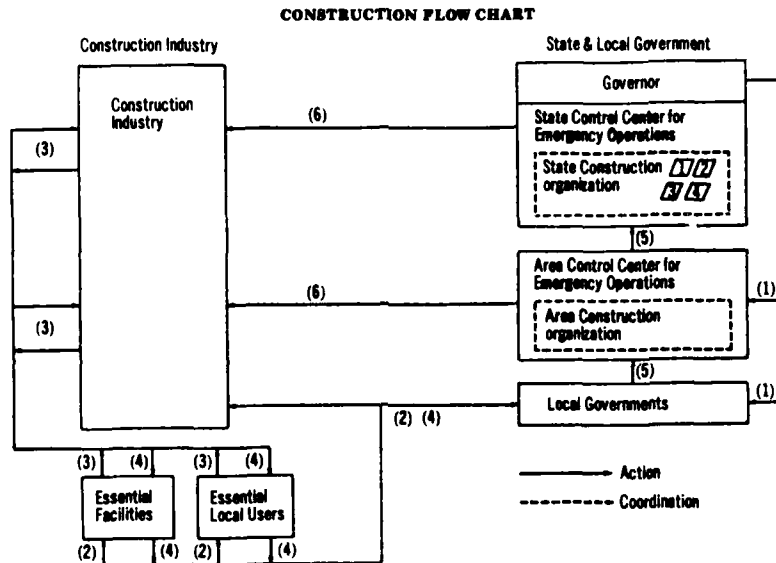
CONSTRUCTION FLOW CHART

Construction Industry

Construction Industry

(3)

(3)

(6)

(6)

State & Local Government

Governor

State Control Center for Emergency Operations

State Construction organization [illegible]

(5)

Area Control Center for Emergency Operations

Area Construction organization

(1)

(5)

Local Governments

(1)

(2) (4)

(3) (4) (3) (4)

Essential Facilities

Essential Local Users

(2) (4) (2) (4)

Action

Coordination